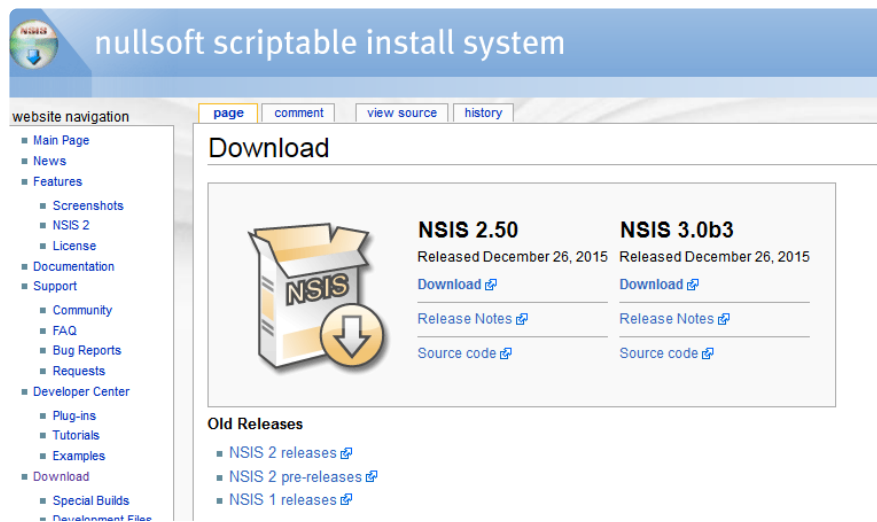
NSIS

nullsoft scriptable install system

website navigation

- Main Page
- News
- Features
  - Screenshots
  - NSIS 2
  - License
- Documentation
- Support
  - Community
  - FAQ
  - Bug Reports
  - Requests
- Developer Center
  - Plug-ins
  - Tutorials
  - Examples
- Download
  - Special Builds
  - Development Files

page comment view source history

Download

NSIS

NSIS 2.50
Released December 26, 2015
Download
Release Notes
Source code

NSIS 3.0b3
Released December 26, 2015
Download
Release Notes
Source code

Old Releases

- NSIS 2 releases
- NSIS 2 pre-releases
- NSIS 1 releases